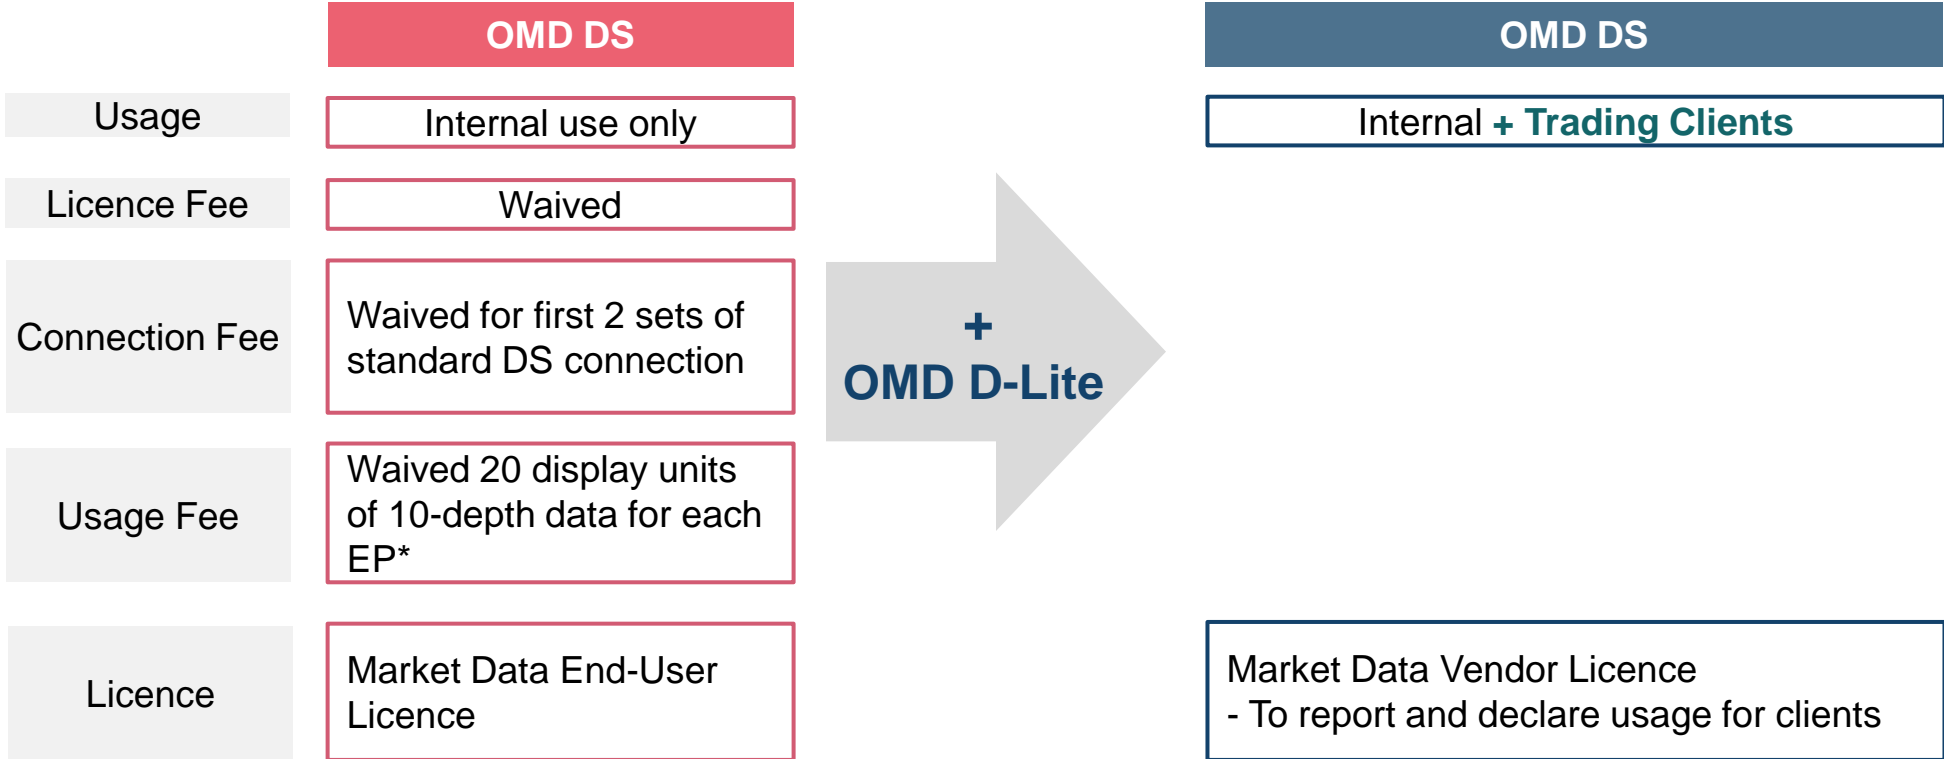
OMD DS

Usage

Internal use only

Licence Fee

Waived

Connection Fee

Waived for first 2 sets of standard DS connection

Usage Fee

Waived 20 display units of 10-depth data for each EP*

Licence

Market Data End-User Licence

+ OMD D-Lite

OMD DS

Internal + Trading Clients

Market Data Vendor Licence
- To report and declare usage for clients